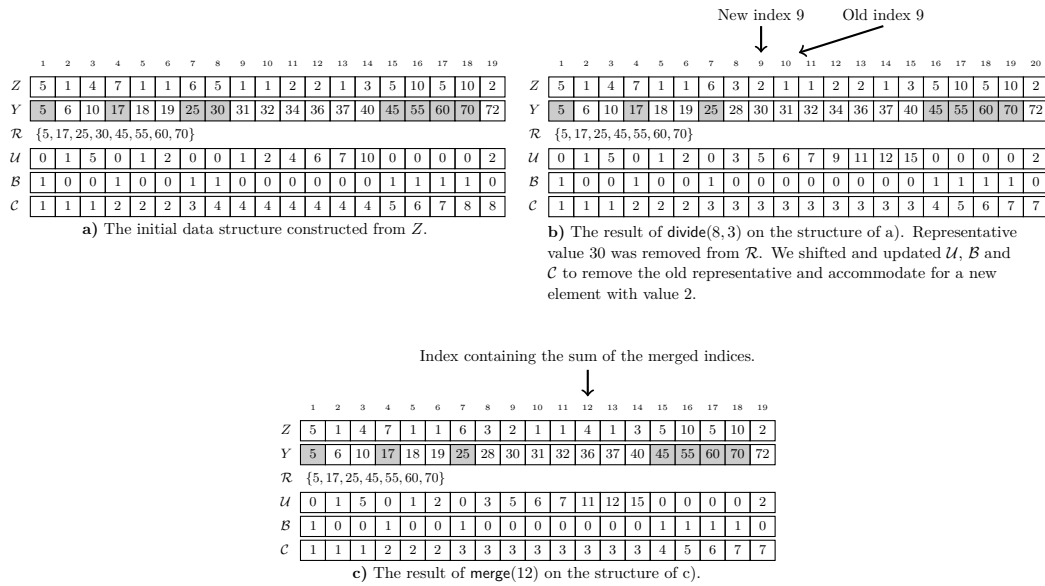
| | 1 | 2 | 3 | 4 | 5 | 6 | 7 | 8 | 9 | 10 | 11 | 12 | 13 | 14 | 15 | 16 | 17 | 18 | 19 |
|---|---|---|---|---|---|---|---|---|---|---|---|---|---|---|---|---|---|---|---|
| $Z$ | 5 | 1 | 4 | 7 | 1 | 1 | 6 | 5 | 1 | 1 | 2 | 2 | 1 | 3 | 5 | 10 | 5 | 10 | 2 |
| $Y$ | 5 | 6 | 10 | 17 | 18 | 19 | 25 | 30 | 31 | 32 | 34 | 36 | 37 | 40 | 45 | 55 | 60 | 70 | 72 |

$\mathcal{R}$ $\{5, 17, 25, 30, 45, 55, 60, 70\}$

| | | | | | | | | | | | | | | | | | | | |
|---|---|---|---|---|---|---|---|---|---|---|---|---|---|---|---|---|---|---|---|
| $\mathcal{U}$ | 0 | 1 | 5 | 0 | 1 | 2 | 0 | 0 | 1 | 2 | 4 | 6 | 7 | 10 | 0 | 0 | 0 | 0 | 2 |
| $\mathcal{B}$ | 1 | 0 | 0 | 1 | 0 | 0 | 1 | 1 | 0 | 0 | 0 | 0 | 0 | 0 | 1 | 1 | 1 | 1 | 0 |
| $\mathcal{C}$ | 1 | 1 | 1 | 2 | 2 | 2 | 3 | 4 | 4 | 4 | 4 | 4 | 4 | 4 | 5 | 6 | 7 | 8 | 8 |

**a)** The initial data structure constructed from $Z$.

New index 9 Old index 9

| | 1 | 2 | 3 | 4 | 5 | 6 | 7 | 8 | 9 | 10 | 11 | 12 | 13 | 14 | 15 | 16 | 17 | 18 | 19 | 20 |
|---|---|---|---|---|---|---|---|---|---|---|---|---|---|---|---|---|---|---|---|---|
| $Z$ | 5 | 1 | 4 | 7 | 1 | 1 | 6 | 3 | 2 | 1 | 1 | 2 | 2 | 1 | 3 | 5 | 10 | 5 | 10 | 2 |
| $Y$ | 5 | 6 | 10 | 17 | 18 | 19 | 25 | 28 | 30 | 31 | 32 | 34 | 36 | 37 | 40 | 45 | 55 | 60 | 70 | 72 |

$\mathcal{R}$ $\{5, 17, 25, 45, 55, 60, 70\}$

| | | | | | | | | | | | | | | | | | | | | |
|---|---|---|---|---|---|---|---|---|---|---|---|---|---|---|---|---|---|---|---|---|
| $\mathcal{U}$ | 0 | 1 | 5 | 0 | 1 | 2 | 0 | 3 | 5 | 6 | 7 | 9 | 11 | 12 | 15 | 0 | 0 | 0 | 0 | 2 |
| $\mathcal{B}$ | 1 | 0 | 0 | 1 | 0 | 0 | 1 | 0 | 0 | 0 | 0 | 0 | 0 | 0 | 0 | 1 | 1 | 1 | 1 | 0 |
| $\mathcal{C}$ | 1 | 1 | 1 | 2 | 2 | 2 | 3 | 3 | 3 | 3 | 3 | 3 | 3 | 3 | 3 | 4 | 5 | 6 | 7 | 7 |

**b)** The result of divide(8, 3) on the structure of a). Representative value 30 was removed from $\mathcal{R}$. We shifted and updated $\mathcal{U}$, $\mathcal{B}$ and $\mathcal{C}$ to remove the old representative and accommodate for a new element with value 2.

Index containing the sum of the merged indices.

| | 1 | 2 | 3 | 4 | 5 | 6 | 7 | 8 | 9 | 10 | 11 | 12 | 13 | 14 | 15 | 16 | 17 | 18 | 19 |
|---|---|---|---|---|---|---|---|---|---|---|---|---|---|---|---|---|---|---|---|
| $Z$ | 5 | 1 | 4 | 7 | 1 | 1 | 6 | 3 | 2 | 1 | 1 | 4 | 1 | 3 | 5 | 10 | 5 | 10 | 2 |
| $Y$ | 5 | 6 | 10 | 17 | 18 | 19 | 25 | 28 | 30 | 31 | 32 | 36 | 37 | 40 | 45 | 55 | 60 | 70 | 72 |

$\mathcal{R}$ $\{5, 17, 25, 45, 55, 60, 70\}$

| | | | | | | | | | | | | | | | | | | | |
|---|---|---|---|---|---|---|---|---|---|---|---|---|---|---|---|---|---|---|---|
| $\mathcal{U}$ | 0 | 1 | 5 | 0 | 1 | 2 | 0 | 3 | 5 | 6 | 7 | 11 | 12 | 15 | 0 | 0 | 0 | 0 | 2 |
| $\mathcal{B}$ | 1 | 0 | 0 | 1 | 0 | 0 | 1 | 0 | 0 | 0 | 0 | 0 | 0 | 0 | 1 | 1 | 1 | 1 | 0 |
| $\mathcal{C}$ | 1 | 1 | 1 | 2 | 2 | 2 | 3 | 3 | 3 | 3 | 3 | 3 | 3 | 3 | 4 | 5 | 6 | 7 | 7 |

**c)** The result of merge(12) on the structure of c).